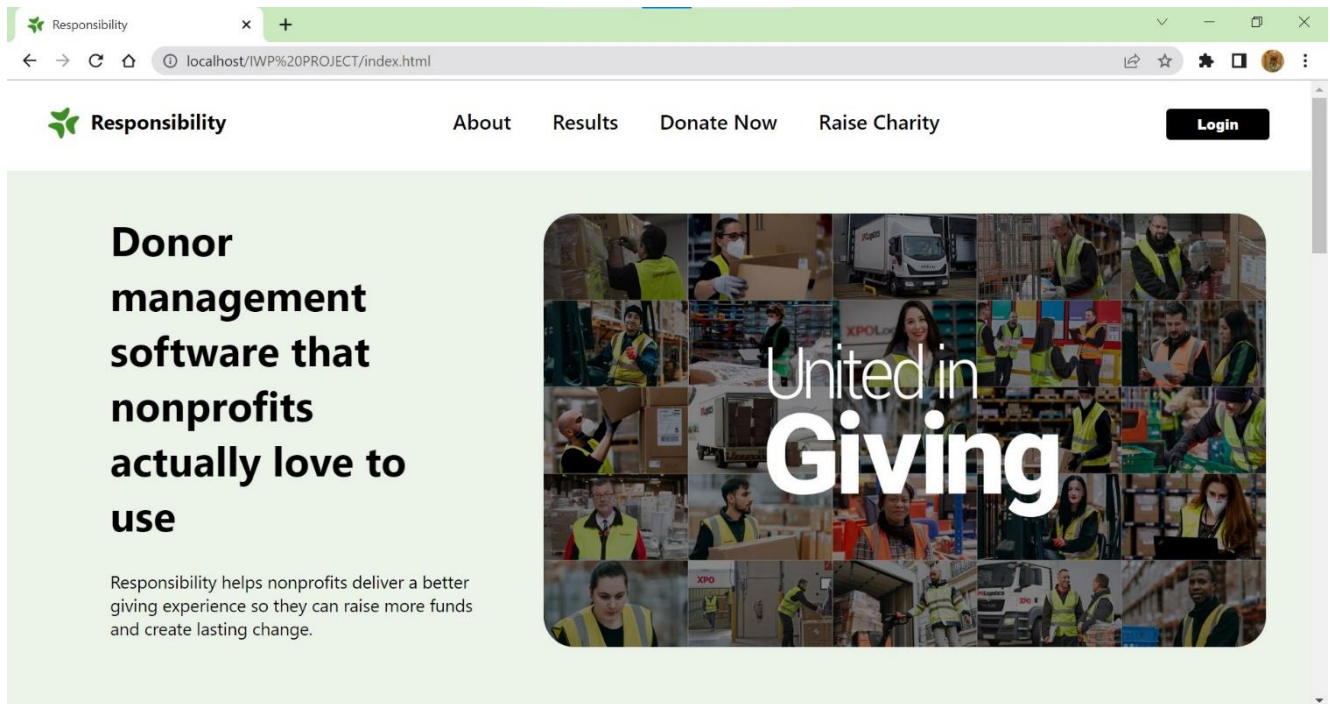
Responsibility ×

localhost/IWP%20PROJECT/index.html

Responsibility

About Results Donate Now Raise Charity

Login

Donor management software that nonprofits actually love to use

Responsibility helps nonprofits deliver a better giving experience so they can raise more funds and create lasting change.

United in Giving

XPO

XPO

XPO